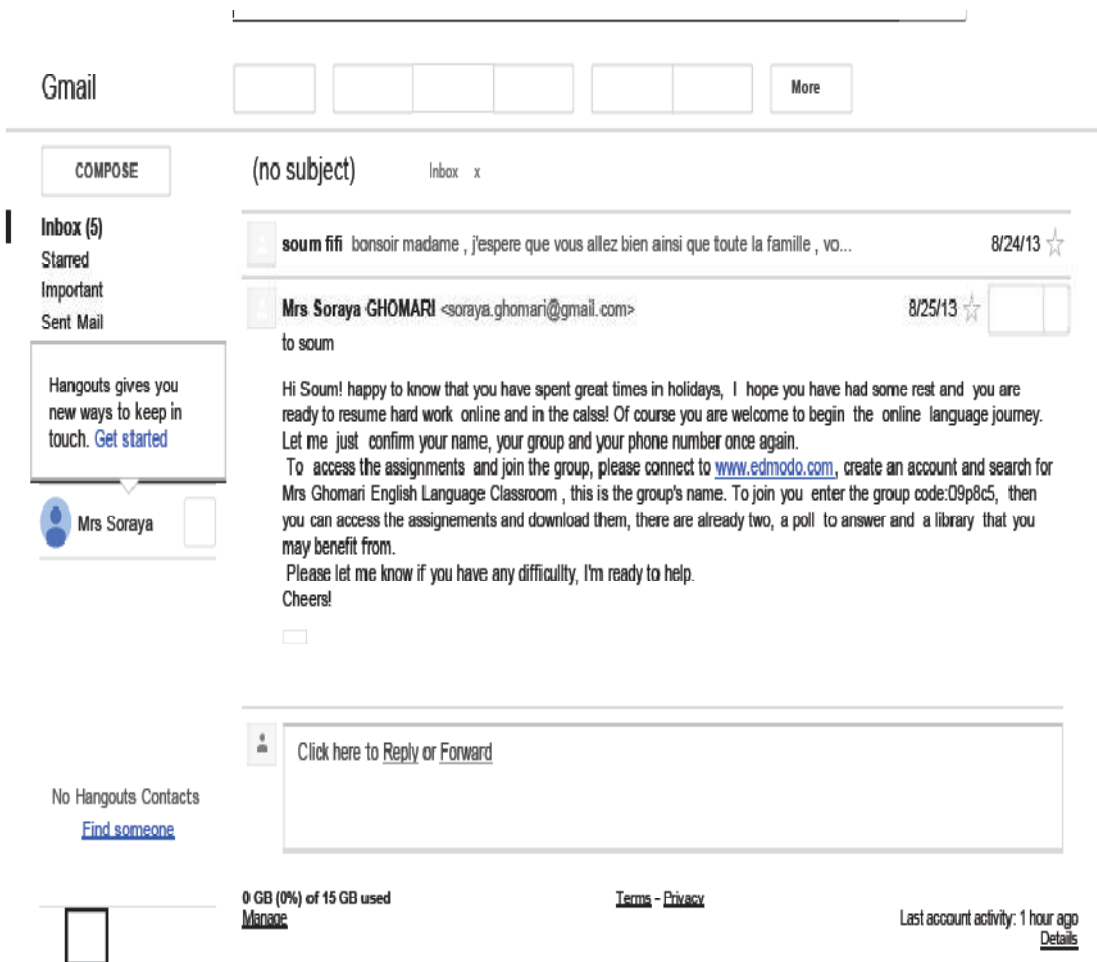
Gmail

More

COMPOSE

(no subject) Inbox x

Inbox (5)
Starred
Important
Sent Mail

Hangouts gives you new ways to keep in touch. Get started

Mrs Soraya

soum fifi bonsoir madame , j'espere que vous allez bien ainsi que ttoute la famille , vo... 8/24/13

Mrs Soraya GHOMARI <soraya.ghomari@gmail.com> 8/25/13
to soum

Hi Soum! happy to know that you have spent great times in holidays, I hope you have had some rest and you are ready to resume hard work online and in the calss! Of course you are welcome to begin the online language journey. Let me just confirm your name, your group and your phone number once again.
To access the assignments and join the group, please connect to www.edmodo.com, create an account and search for Mrs Ghomari English Language Classroom , this is the group's name. To join you enter the group code:09p8c5, then you can access the assignements and download them, there are already two, a poll to answer and a library that you may benefit from.
Please let me know if you have any difficulty, I'm ready to help.
Cheers!

Click here to Reply or Forward

No Hangouts Contacts
Find someone

0 GB (0%) of 15 GB used
Manage

Terms - Privacy

Last account activity: 1 hour ago
Details